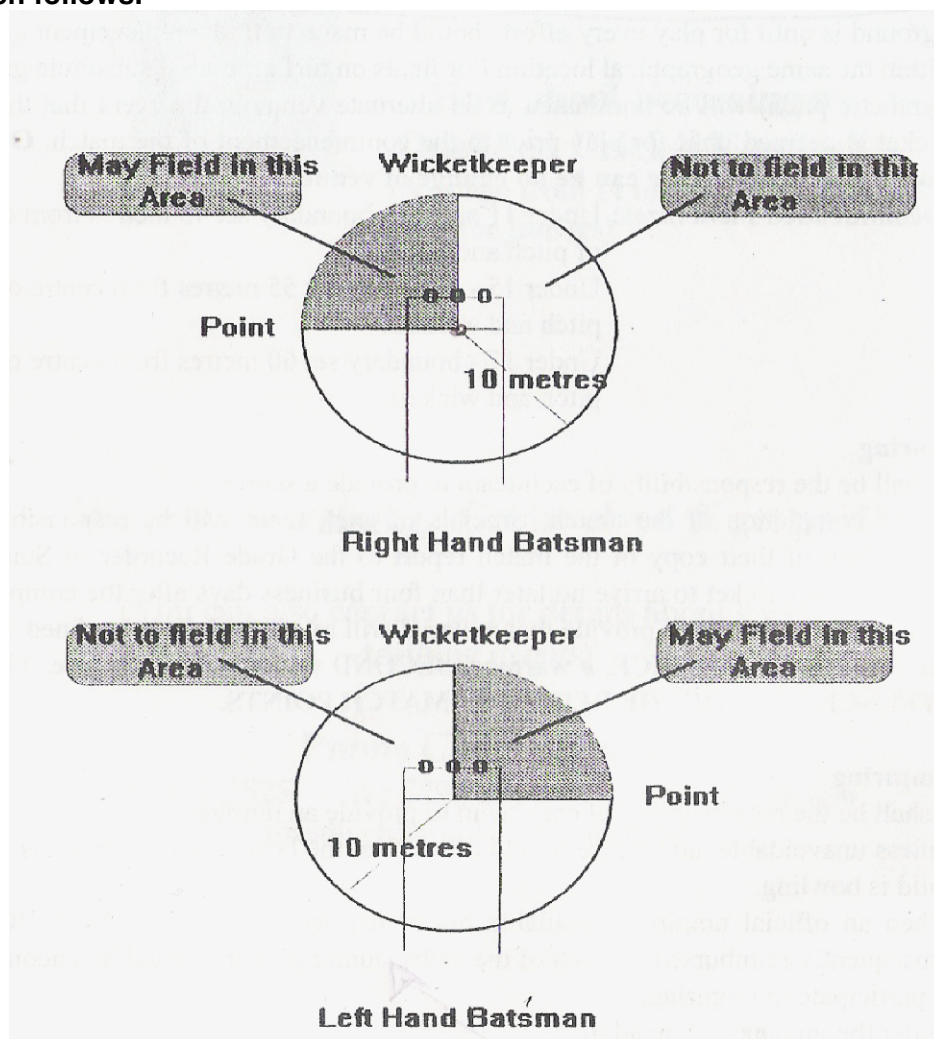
n follows:

May Field in this Area

Wicketkeeper

Not to field in this Area

Point

10 metres

Right Hand Batsman

Not to field in this Area

Wicketkeeper

May Field in this Area

Point

10 metres

Left Hand Batsman